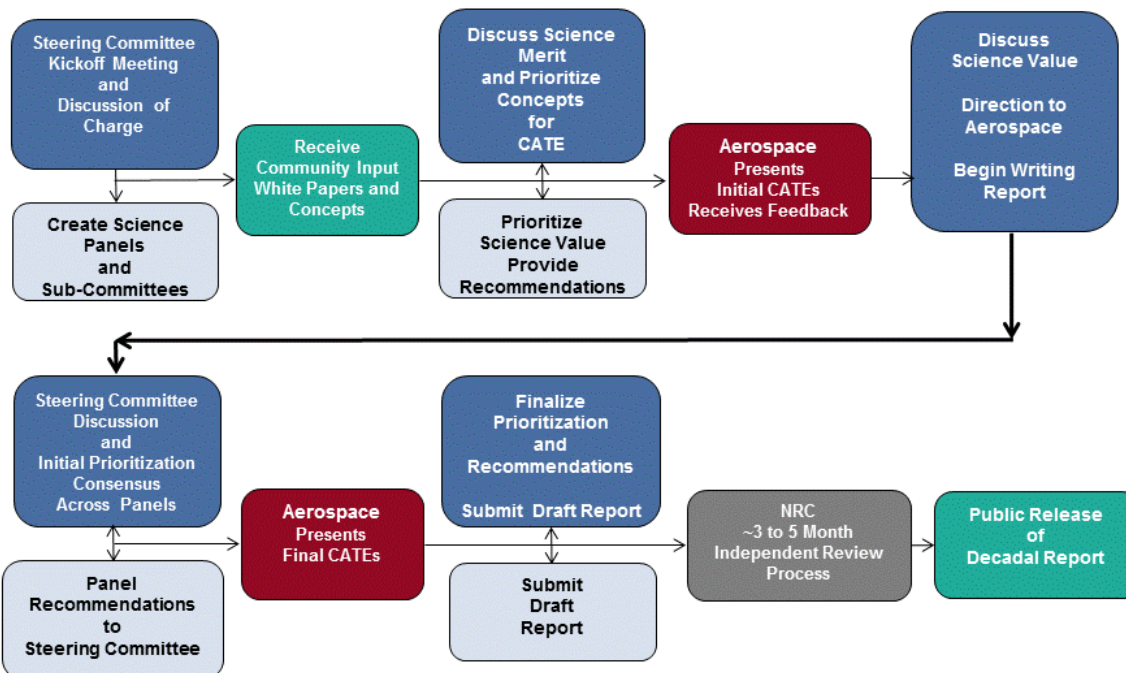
Steering Committee Kickoff Meeting and Discussion of Charge

Create Science Panels and Sub-Committees

Receive Community Input White Papers and Concepts

Discuss Science Merit and Prioritize Concepts for CATE

Prioritize Science Value Provide Recommendations

Aerospace Presents Initial CATEs Receives Feedback

Discuss Science Value

Direction to Aerospace

Begin Writing Report

Steering Committee Discussion and Initial Prioritization Consensus Across Panels

Panel Recommendations to Steering Committee

Aerospace Presents Final CATEs

Finalize Prioritization and Recommendations

Submit Draft Report

Submit Draft Report

NRC ~3 to 5 Month Independent Review Process

Public Release of Decadal Report